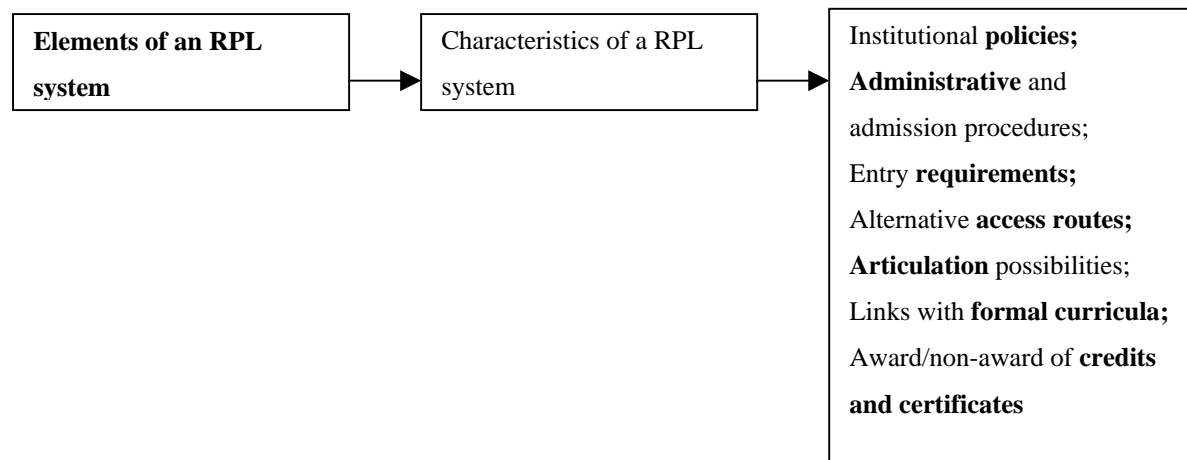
Elements of an RPL system

Characteristics of a RPL system

Institutional policies;
Administrative and admission procedures;
Entry requirements;
Alternative access routes;
Articulation possibilities;
Links with formal curricula;
Award/non-award of credits and certificates